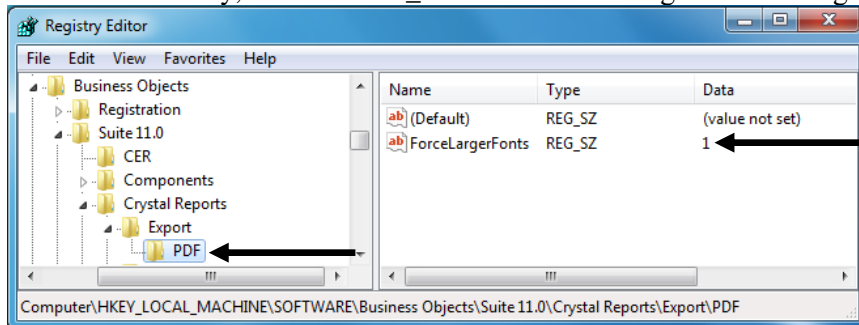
Registry Editor

File Edit View Favorites Help

Business Objects
Registration
Suite 11.0
CER
Components
Crystal Reports
Export
PDF

| Name | Type | Data |
|---|---|---|
| (Default) | REG_SZ | (value not set) |
| ForceLargerFonts | REG_SZ | 1 |

Computer\HKEY_LOCAL_MACHINE\SOFTWARE\Business Objects\Suite 11.0\Crystal Reports\Export\PDF